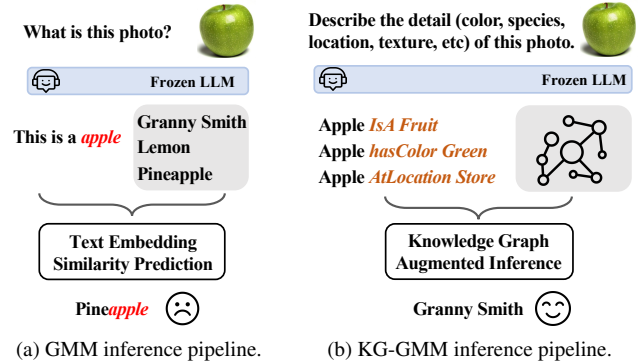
What is this photo?

Frozen LLM

This is a *apple*

Granny Smith
Lemon
Pineapple

Text Embedding
Similarity Prediction

Pine*apple*

(a) GMM inference pipeline.

Describe the detail (color, species, location, texture, etc) of this photo.

Frozen LLM

Apple *IsA Fruit*
Apple *hasColor Green*
Apple *AtLocation Store*

Knowledge Graph
Augmented Inference

Granny Smith

(b) KG-GMM inference pipeline.